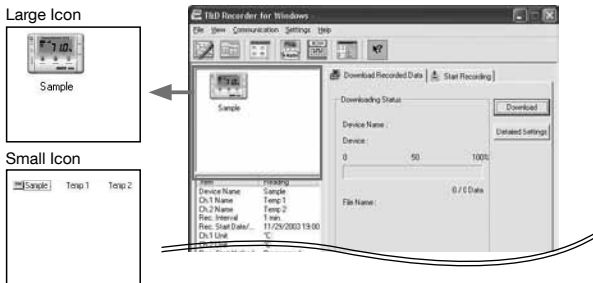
Large Icon

7 10.

Sample

Small Icon

Sample Temp 1 Temp 2

TR-D Recorder for Windows

File View Communication Settings Help

Sample

Download Recorded Data | Start Recording

Downloading Status

Download

Detailed Settings

Device Name :

Device :

0 50 100%

0 / 0 Data

File Name :

| Item | Reading |
|---|---|
| Device Name | Sample |
| Ch.1 Name | Temp 1 |
| Ch.2 Name | Temp 2 |
| Rec. Interval | 1 min. |
| Rec. Start Date/... | 11/29/2003 19:00 |
| Ch.1 Unit | °C |
| Ch.2 Unit | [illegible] |